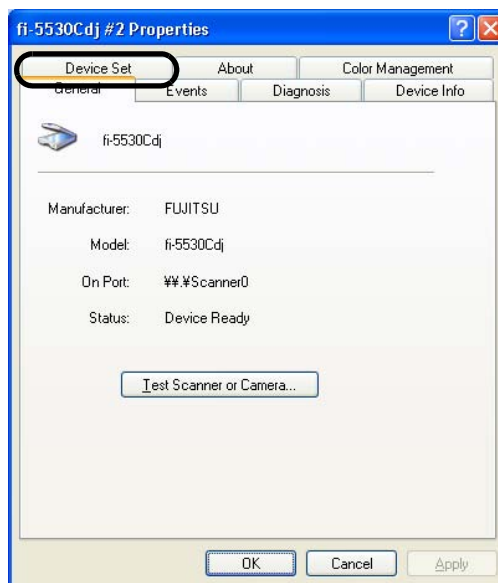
fi-5530Cdj #2 Properties

Device Set | About | Color Management
General | Events | Diagnosis | Device Info

fi-5530Cdj

Manufacturer: FUJITSU

Model: fi-5530Cdj

On Port: ¥¥.¥Scanner0

Status: Device Ready

Test Scanner or Camera...

OK | Cancel | Apply